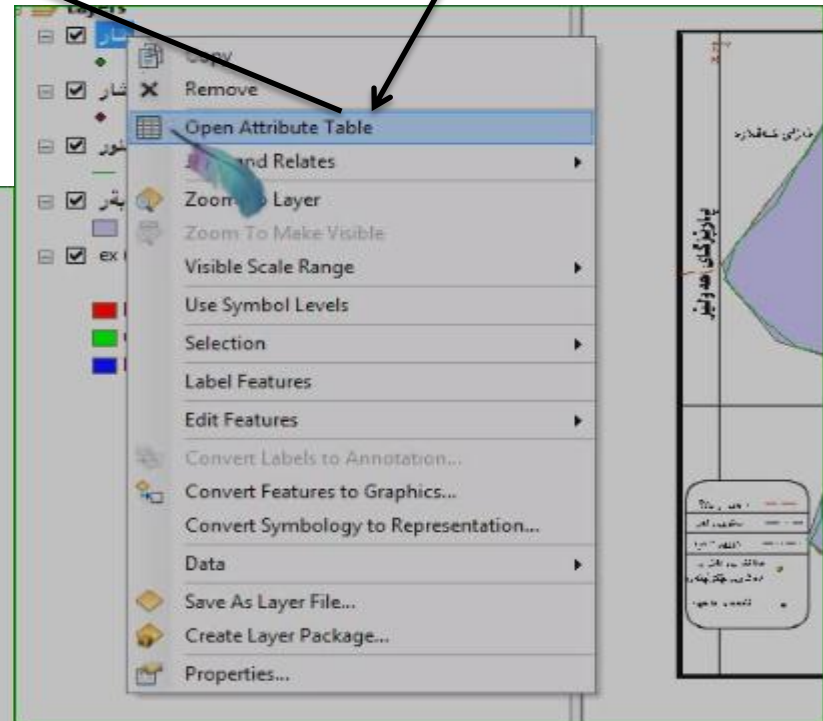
Layers
شار
شار
نور
بقر
ex

Copy
Remove
Open Attribute Table
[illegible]nd Relates
Zoom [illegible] Layer
Zoom To Make Visible
Visible Scale Range
Use Symbol Levels
Selection
Label Features
Edit Features
Convert Labels to Annotation...
Convert Features to Graphics...
Convert Symbology to Representation...
Data
Save As Layer File...
Create Layer Package...
Properties...

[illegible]
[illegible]
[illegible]